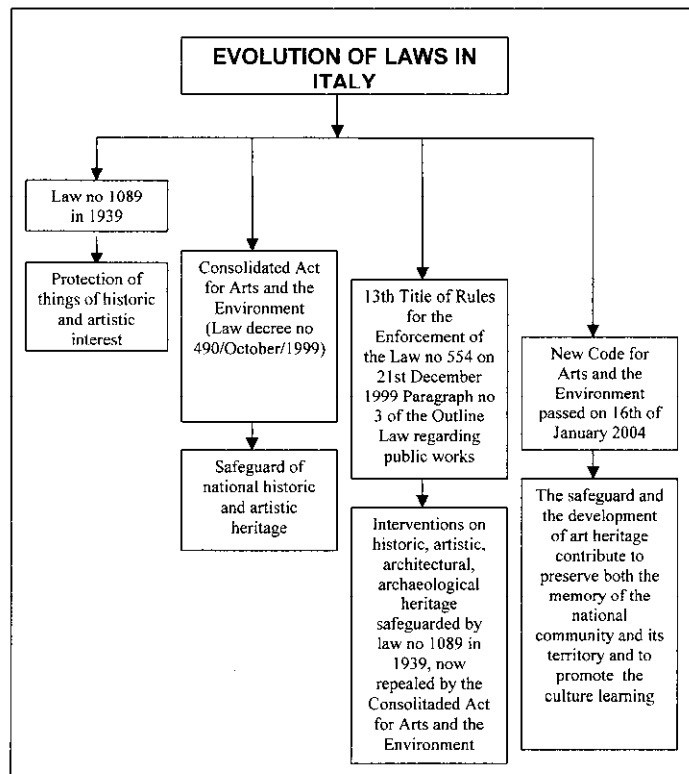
EVOLUTION OF LAWS IN ITALY

Law no 1089 in 1939

Protection of things of historic and artistic interest

Consolidated Act for Arts and the Environment (Law decree no 490/October/1999)

Safeguard of national historic and artistic heritage

13th Title of Rules for the Enforcement of the Law no 554 on 21st December 1999 Paragraph no 3 of the Outline Law regarding public works

Interventions on historic, artistic, architectural, archaeological heritage safeguarded by law no 1089 in 1939, now repealed by the Consolitaded Act for Arts and the Environment

New Code for Arts and the Environment passed on 16th of January 2004

The safeguard and the development of art heritage contribute to preserve both the memory of the national community and its territory and to promote the culture learning